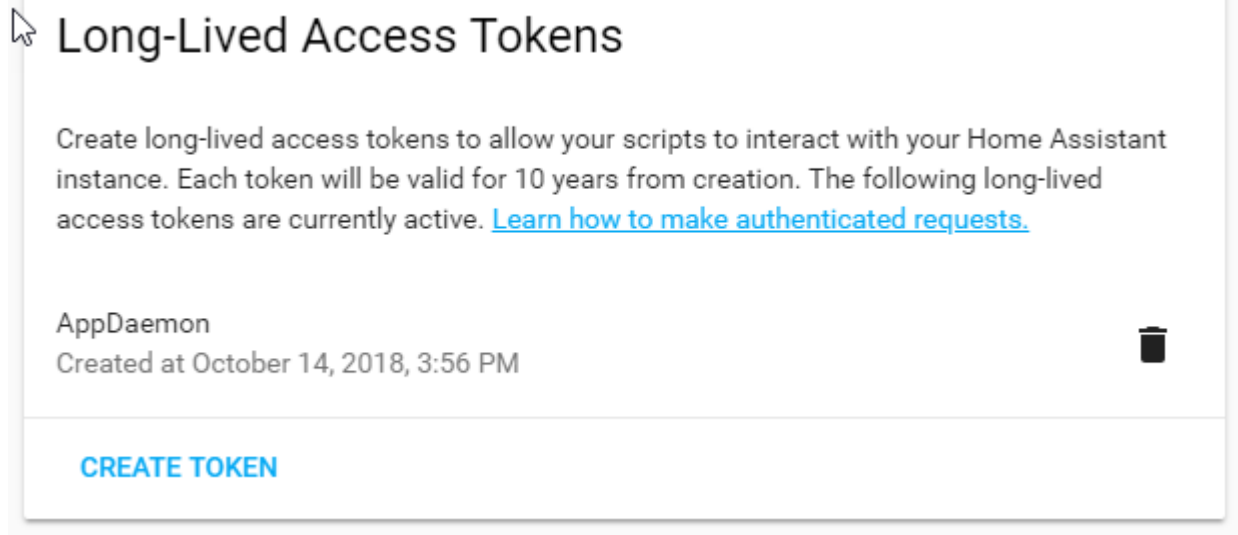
Long-Lived Access Tokens

Create long-lived access tokens to allow your scripts to interact with your Home Assistant instance. Each token will be valid for 10 years from creation. The following long-lived access tokens are currently active. Learn how to make authenticated requests.

AppDaemon
Created at October 14, 2018, 3:56 PM

CREATE TOKEN